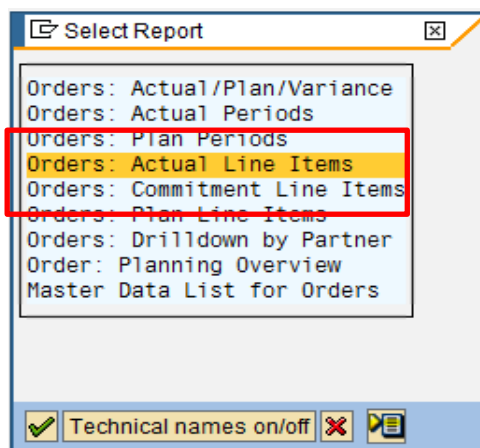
Select Report

Orders: Actual/Plan/Variance
Orders: Actual Periods
Orders: Plan Periods
Orders: Actual Line Items
Orders: Commitment Line Items
Orders: Plan Line Items
Orders: Drilldown by Partner
Order: Planning Overview
Master Data List for Orders

Technical names on/off